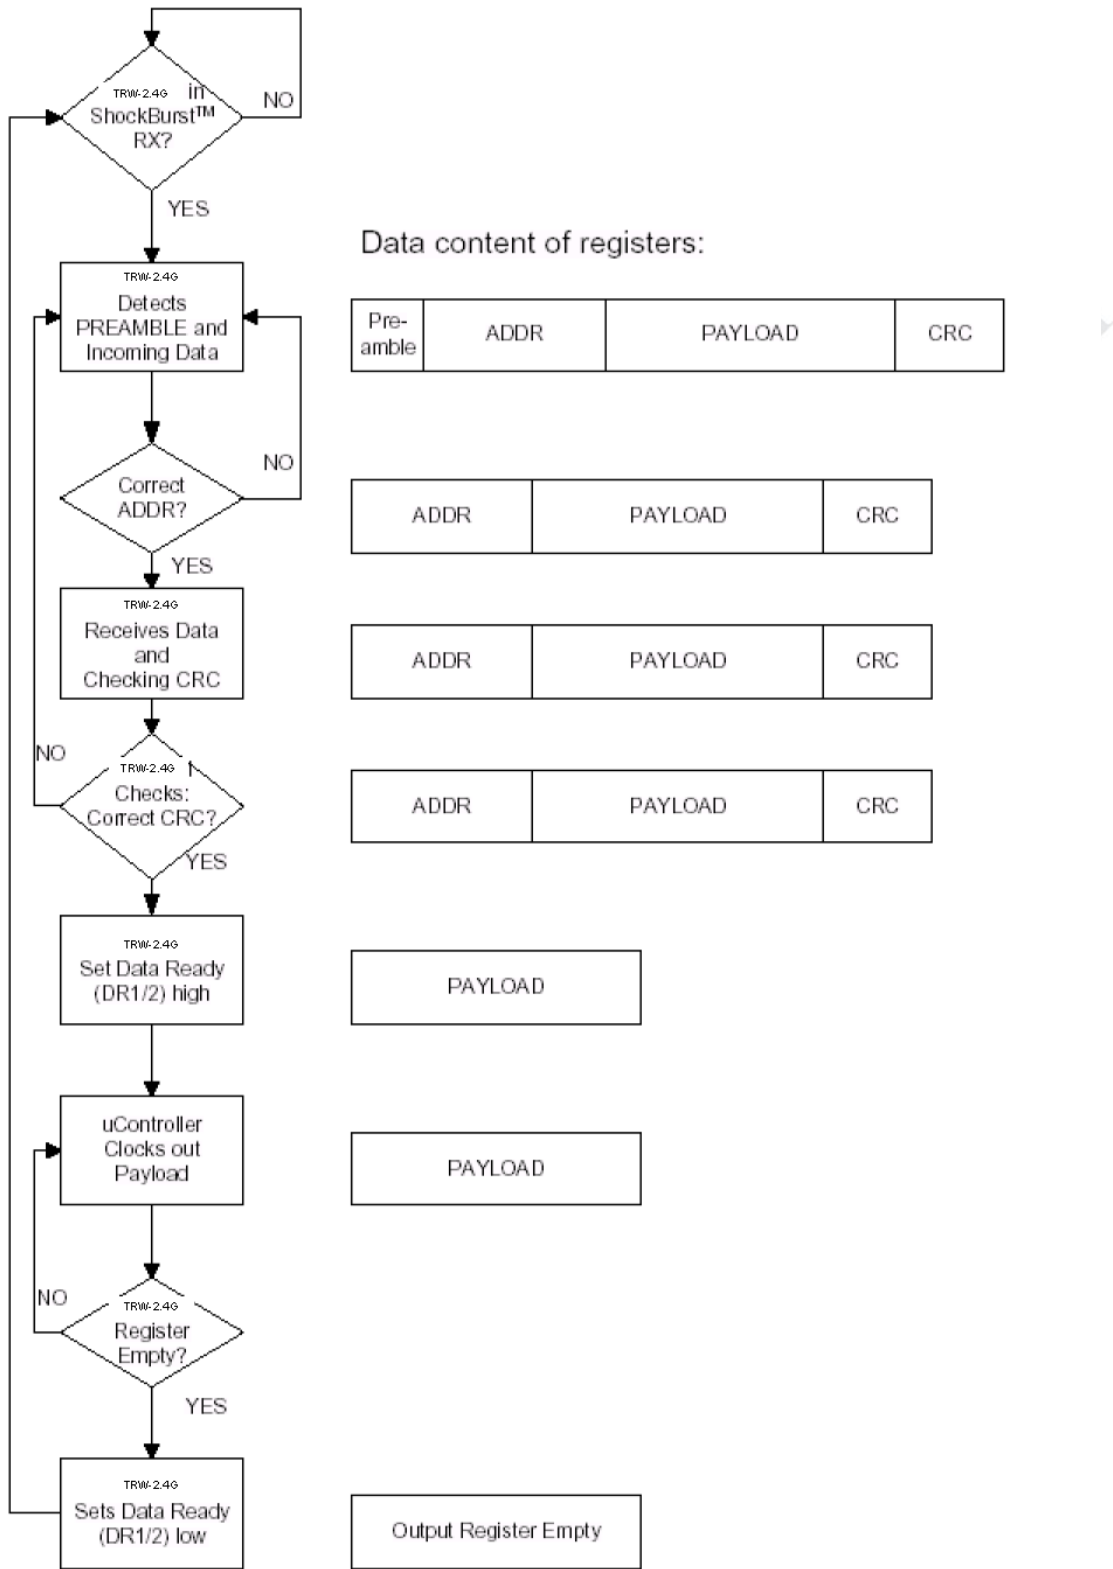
TRW-2.4G in ShockBurst™ RX?

NO

YES

Data content of registers:

TRW-2.4G Detects PREAMBLE and Incoming Data

| Pre-amble | ADDR | PAYLOAD | CRC |
|---|---|---|---|

NO

Correct ADDR?

YES

| ADDR | PAYLOAD | CRC |
|---|---|---|

TRW-2.4G Receives Data and Checking CRC

| ADDR | PAYLOAD | CRC |
|---|---|---|

NO

TRW-2.4G Checks: Correct CRC?

| ADDR | PAYLOAD | CRC |
|---|---|---|

YES

TRW-2.4G Set Data Ready (DR1/2) high

PAYLOAD

uController Clocks out Payload

PAYLOAD

NO

TRW-2.4G Register Empty?

YES

TRW-2.4G Sets Data Ready (DR1/2) low

Output Register Empty